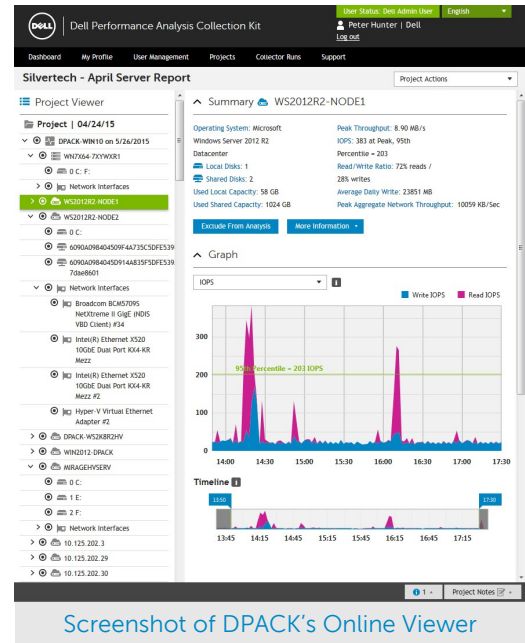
DELL | Dell Performance Analysis Collection Kit

User Status: Dell Admin User English
Peter Hunter | Dell
Log out

Dashboard My Profile User Management Projects Collector Runs Support

Silvertech - April Server Report

Project Actions

Project Viewer

Project | 04/24/15

DPACK-WIN10 on 5/26/2015
WN7X64-7XYWXR1
0 C: F:
Network Interfaces
WS2012R2-NODE1
WS2012R2-NODE2
0 C:
6090A098404509F4A735C5DFE539
6090A098404045D914A835F5DFE539 7dae8601
Network Interfaces
Broadcom BCM57095 NetXtreme II GigE (NDIS VBD Client) #34
Intel(R) Ethernet X520 10GbE Dual Port KX4-KR Mezz
Intel(R) Ethernet X520 10GbE Dual Port KX4-KR Mezz #2
Hyper-V Virtual Ethernet Adapter #2
DPACK-WS2K8R2HV
WIN2012-DPACK
MIRAGEHVSERV
0 C:
1 E:
2 F:
Network Interfaces
10.125.202.3
10.125.202.29
10.125.202.30

Summary WS2012R2-NODE1

Operating System: Microsoft Windows Server 2012 R2 Datacenter
Local Disks: 1
Shared Disks: 2
Used Local Capacity: 58 GB
Used Shared Capacity: 1024 GB

Peak Throughput: 8.90 MB/s
IOPS: 383 at Peak, 95th Percentile = 203
Read/Write Ratio: 72% reads / 28% writes
Average Daily Write: 23851 MB
Peak Aggregate Network Throughput: 10059 KB/Sec

Exclude From Analysis
More Information

Graph

IOPS

Write IOPS Read IOPS

300
200
100
0

95th Percentile = 203 IOPS

14:00 14:30 15:00 15:30 16:00 16:30 17:00 17:30

Timeline

13:50 17:30

13:45 14:15 14:45 15:15 15:45 16:15 16:45 17:15

1 Project Notes

Screenshot of DPACK's Online Viewer